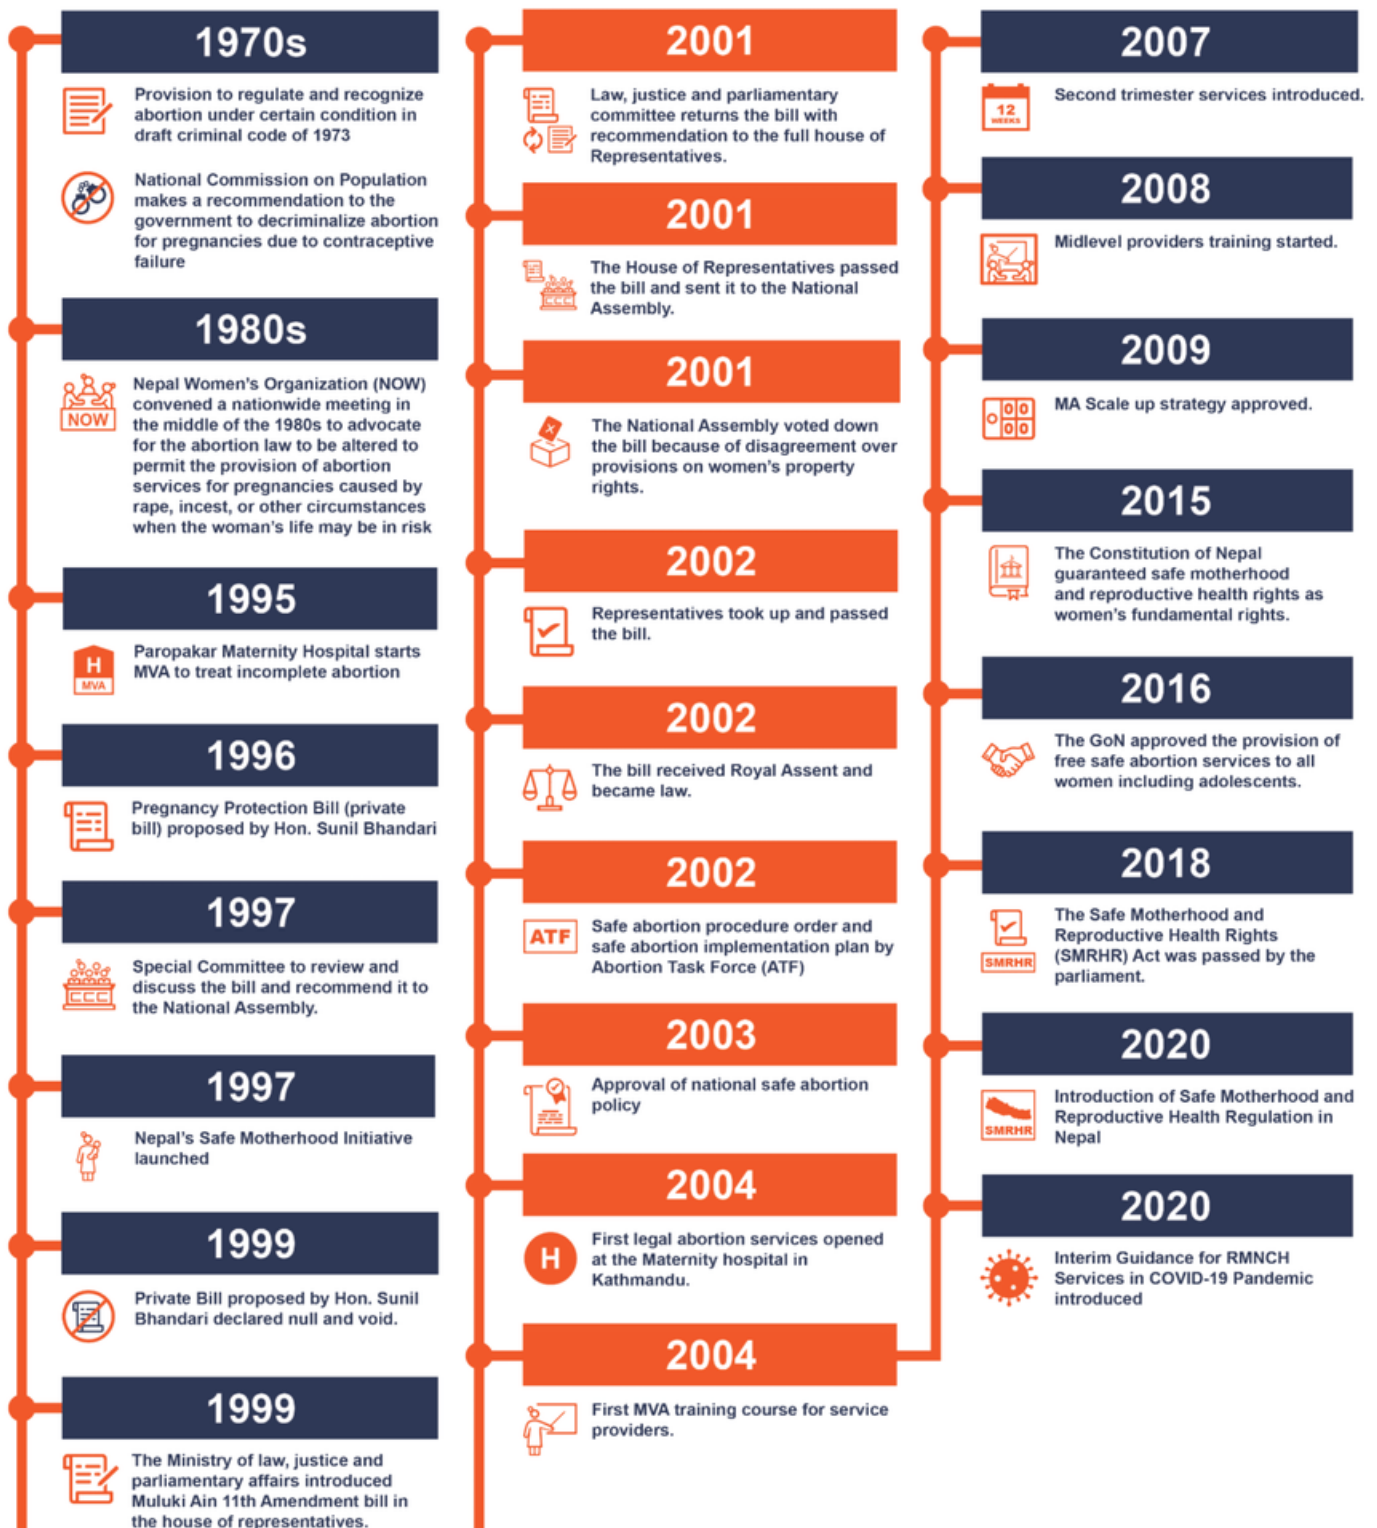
1970s

Provision to regulate and recognize abortion under certain condition in draft criminal code of 1973

National Commission on Population makes a recommendation to the government to decriminalize abortion for pregnancies due to contraceptive failure

1980s

NOW

Nepal Women's Organization (NOW) convened a nationwide meeting in the middle of the 1980s to advocate for the abortion law to be altered to permit the provision of abortion services for pregnancies caused by rape, incest, or other circumstances when the woman's life may be in risk

1995

H MVA

Paropakar Maternity Hospital starts MVA to treat incomplete abortion

1996

Pregnancy Protection Bill (private bill) proposed by Hon. Sunil Bhandari

1997

Special Committee to review and discuss the bill and recommend it to the National Assembly.

1997

Nepal's Safe Motherhood Initiative launched

1999

Private Bill proposed by Hon. Sunil Bhandari declared null and void.

1999

The Ministry of law, justice and parliamentary affairs introduced Muluki Ain 11th Amendment bill in the house of representatives.

2001

Law, justice and parliamentary committee returns the bill with recommendation to the full house of Representatives.

2001

The House of Representatives passed the bill and sent it to the National Assembly.

2001

The National Assembly voted down the bill because of disagreement over provisions on women's property rights.

2002

Representatives took up and passed the bill.

2002

The bill received Royal Assent and became law.

2002

ATF

Safe abortion procedure order and safe abortion implementation plan by Abortion Task Force (ATF)

2003

Approval of national safe abortion policy

2004

H

First legal abortion services opened at the Maternity hospital in Kathmandu.

2004

First MVA training course for service providers.

2007

12 WEEKS

Second trimester services introduced.

2008

Midlevel providers training started.

2009

MA Scale up strategy approved.

2015

The Constitution of Nepal guaranteed safe motherhood and reproductive health rights as women's fundamental rights.

2016

The GoN approved the provision of free safe abortion services to all women including adolescents.

2018

SMRHR

The Safe Motherhood and Reproductive Health Rights (SMRHR) Act was passed by the parliament.

2020

SMRHR

Introduction of Safe Motherhood and Reproductive Health Regulation in Nepal

2020

Interim Guidance for RMNCH Services in COVID-19 Pandemic introduced